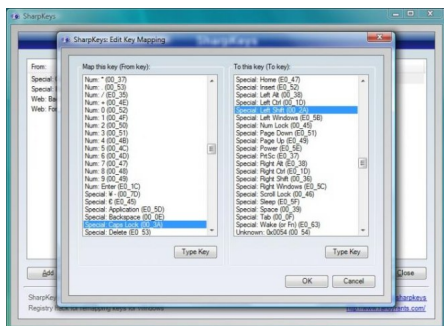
SharpKeys

SharpKeys: Edit Key Mapping

From:
Special: I
Special: S
Web: Ba
Web: For

Map this key (From key):
Num: * (00_37)
Num: . (00_53)
Num: / (E0_35)
Num: + (00_4E)
Num: 0 (00_52)
Num: 1 (00_4F)
Num: 2 (00_50)
Num: 3 (00_51)
Num: 4 (00_4B)
Num: 5 (00_4C)
Num: 6 (00_4D)
Num: 7 (00_47)
Num: 8 (00_48)
Num: 9 (00_49)
Num: Enter (E0_1C)
Special: ¥ - (00_7D)
Special: € (E0_45)
Special: Application (E0_5D)
Special: Backspace (00_0E)
Special: Caps Lock (00_3A)
Special: Delete (E0_53)

Type Key

To this key (To key):
Special: Home (E0_47)
Special: Insert (E0_52)
Special: Left Alt (00_38)
Special: Left Ctrl (00_1D)
Special: Left Shift (00_2A)
Special: Left Windows (E0_5B)
Special: Num Lock (00_45)
Special: Page Down (E0_51)
Special: Page Up (E0_49)
Special: Power (E0_5E)
Special: PrtSc (E0_37)
Special: Right Alt (E0_38)
Special: Right Ctrl (E0_1D)
Special: Right Shift (00_36)
Special: Right Windows (E0_5C)
Special: Scroll Lock (00_46)
Special: Sleep (E0_5F)
Special: Space (00_39)
Special: Tab (00_0F)
Special: Wake (or Fn) (E0_63)
Unknown: 0x0054 (00_54)

Type Key

OK
Cancel

Add
Close
SharpKeys
sharpkeys
Registry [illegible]
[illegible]